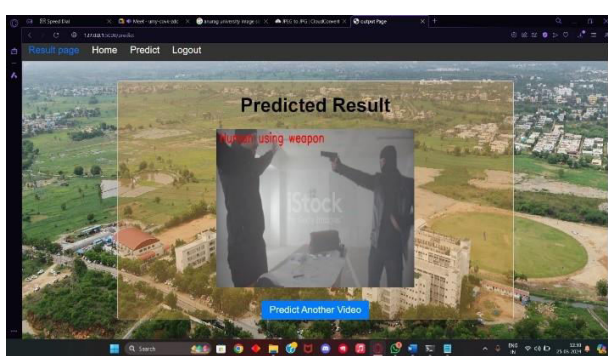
Speed Dial
Meet - amy-cove-oda
analog university image se...
JFIF to JPG | CloudConvert
Output Page
127.0.0.1:5000/predict
Result page Home Predict Logout
Predicted Result
Human using weapon
iStock
Predict Another Video
Q Search
ENG IN
12:38 25-05-2024